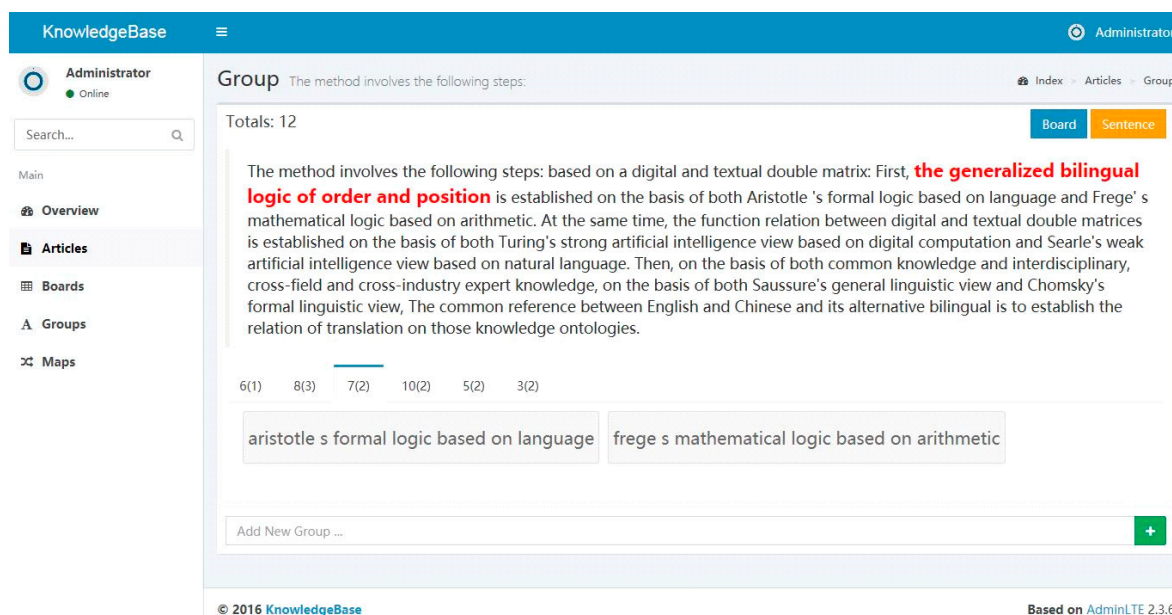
KnowledgeBase

Administrator

Administrator
Online

Search...

Main

Overview

Articles

Boards

Groups

Maps

Group The method involves the following steps:

Index > Articles > Group

Totals: 12

Board Sentence

The method involves the following steps: based on a digital and textual double matrix: First, the generalized bilingual logic of order and position is established on the basis of both Aristotle 's formal logic based on language and Frege' s mathematical logic based on arithmetic. At the same time, the function relation between digital and textual double matrices is established on the basis of both Turing's strong artificial intelligence view based on digital computation and Searle's weak artificial intelligence view based on natural language. Then, on the basis of both common knowledge and interdisciplinary, cross-field and cross-industry expert knowledge, on the basis of both Saussure's general linguistic view and Chomsky's formal linguistic view, The common reference between English and Chinese and its alternative bilingual is to establish the relation of translation on those knowledge ontologies.

6(1) 8(3) 7(2) 10(2) 5(2) 3(2)

aristotle s formal logic based on language

frege s mathematical logic based on arithmetic

Add New Group ...

+

© 2016 KnowledgeBase

Based on AdminLTE 2.3.6